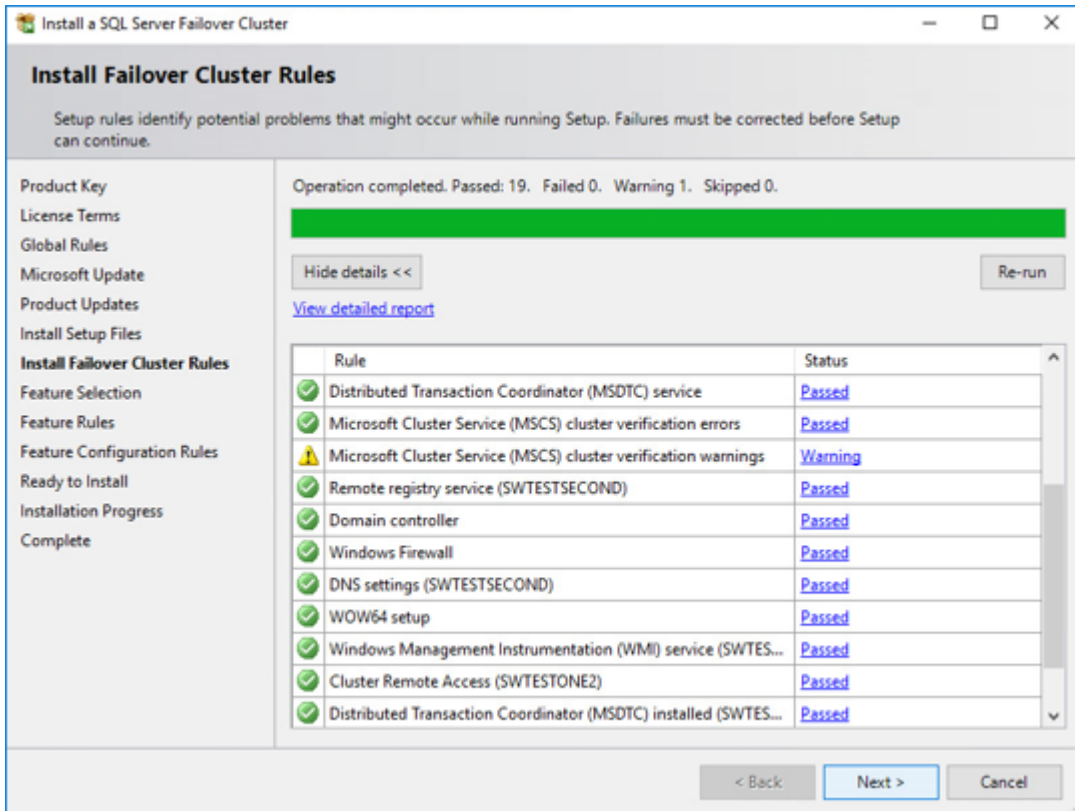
Install a SQL Server Failover Cluster

Install Failover Cluster Rules

Setup rules identify potential problems that might occur while running Setup. Failures must be corrected before Setup can continue.

Product Key
License Terms
Global Rules
Microsoft Update
Product Updates
Install Setup Files
Install Failover Cluster Rules
Feature Selection
Feature Rules
Feature Configuration Rules
Ready to Install
Installation Progress
Complete

Operation completed. Passed: 19. Failed 0. Warning 1. Skipped 0.

Hide details <<

Re-run

View detailed report

| | Rule | Status |
|---|---|---|
| | Distributed Transaction Coordinator (MSDTC) service | Passed |
| | Microsoft Cluster Service (MSCS) cluster verification errors | Passed |
| | Microsoft Cluster Service (MSCS) cluster verification warnings | Warning |
| | Remote registry service (SWTESTSECOND) | Passed |
| | Domain controller | Passed |
| | Windows Firewall | Passed |
| | DNS settings (SWTESTSECOND) | Passed |
| | WOW64 setup | Passed |
| | Windows Management Instrumentation (WMI) service (SWTES... | Passed |
| | Cluster Remote Access (SWTESTONE2) | Passed |
| | Distributed Transaction Coordinator (MSDTC) installed (SWTES... | Passed |

< Back

Next >

Cancel